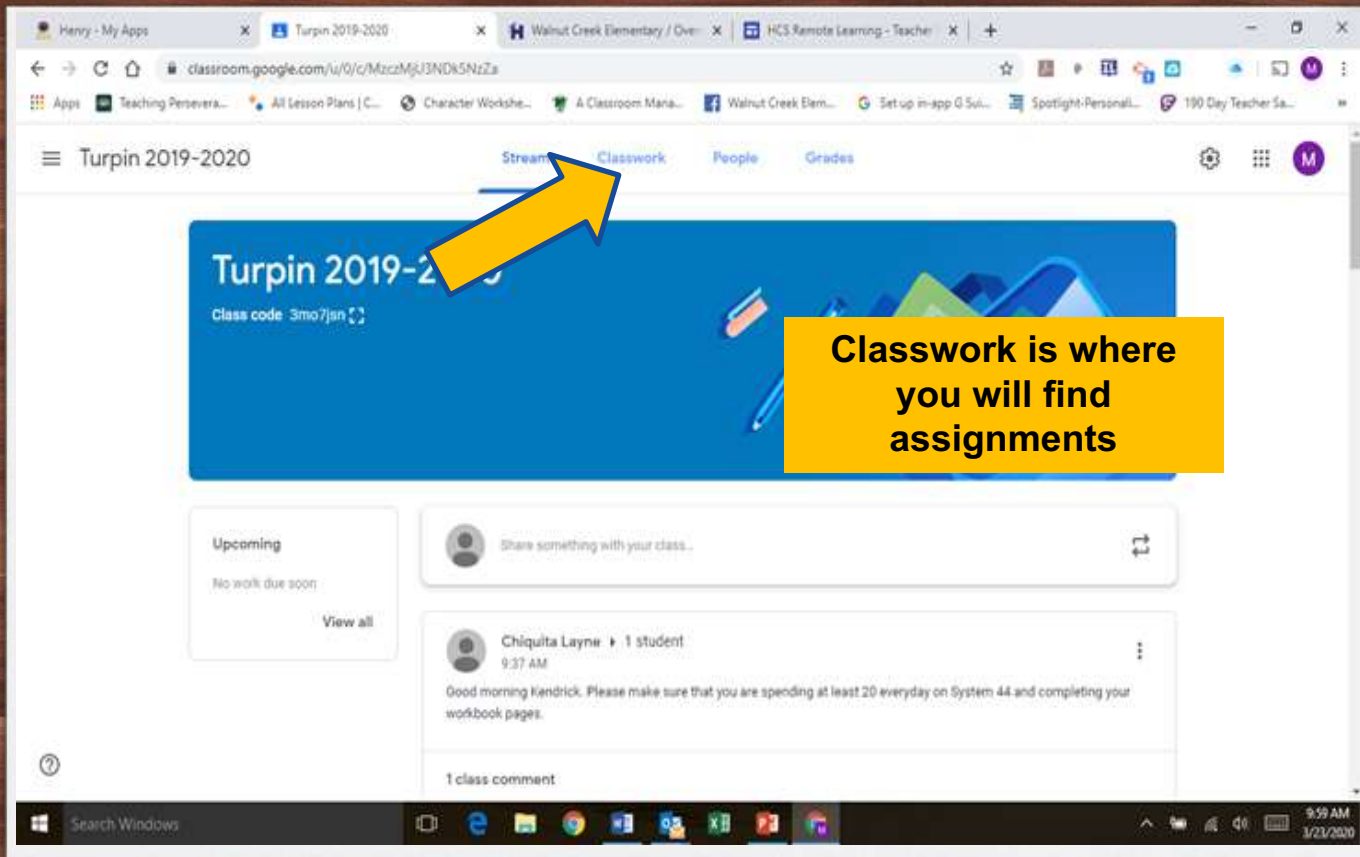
Henry - My Apps
Turpin 2019-2020
Walnut Creek Elementary / Over
HCS Remote Learning - Teacher

classroom.google.com/u/0/c/MzczMjU3NDk5NzZa

Apps | Teaching Persevera... | All Lesson Plans | C... | Character Workshe... | A Classroom Mana... | Walnut Creek Elem... | Set up in-app G Sui... | Spotlight-Personali... | 190 Day Teacher Sa...

Turpin 2019-2020

Stream | Classwork | People | Grades

Turpin 2019-2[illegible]
Class code 3mo7jsn

Classwork is where you will find assignments

Upcoming
No work due soon
View all

Share something with your class...

Chiquita Layne ▸ 1 student
9:37 AM
Good morning Kendrick. Please make sure that you are spending at least 20 everyday on System 44 and completing your workbook pages.

1 class comment

Search Windows

9:59 AM
3/23/2020